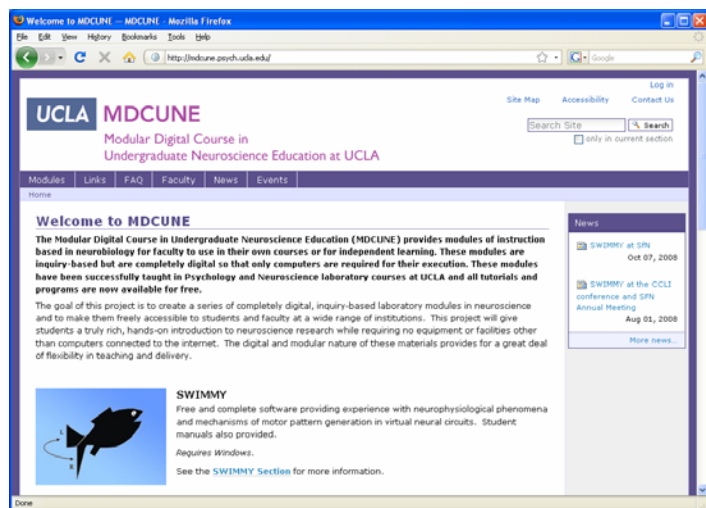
Welcome to MDCUNE — MDCUNE - Mozilla Firefox

File Edit View History Bookmarks Tools Help

http://mdcune.psych.ucla.edu/

Google

Log in

Site Map Accessibility Contact Us

UCLA MDCUNE

Modular Digital Course in Undergraduate Neuroscience Education at UCLA

Search Site Search

only in current section

Modules Links FAQ Faculty News Events

Home

Welcome to MDCUNE

The Modular Digital Course in Undergraduate Neuroscience Education (MDCUNE) provides modules of instruction based in neurobiology for faculty to use in their own courses or for independent learning. These modules are inquiry-based but are completely digital so that only computers are required for their execution. These modules have been successfully taught in Psychology and Neuroscience laboratory courses at UCLA and all tutorials and programs are now available for free.

The goal of this project is to create a series of completely digital, inquiry-based laboratory modules in neuroscience and to make them freely accessible to students and faculty at a wide range of institutions. This project will give students a truly rich, hands-on introduction to neuroscience research while requiring no equipment or facilities other than computers connected to the internet. The digital and modular nature of these materials provides for a great deal of flexibility in teaching and delivery.

SWIMMY

Free and complete software providing experience with neurophysiological phenomena and mechanisms of motor pattern generation in virtual neural circuits. Student manuals also provided.

Requires Windows.

See the SWIMMY Section for more information.

L

R

News

SWIMMY at SfN
Oct 07, 2008

SWIMMY at the CCLI conference and SFN Annual Meeting
Aug 01, 2008

More news...

Done